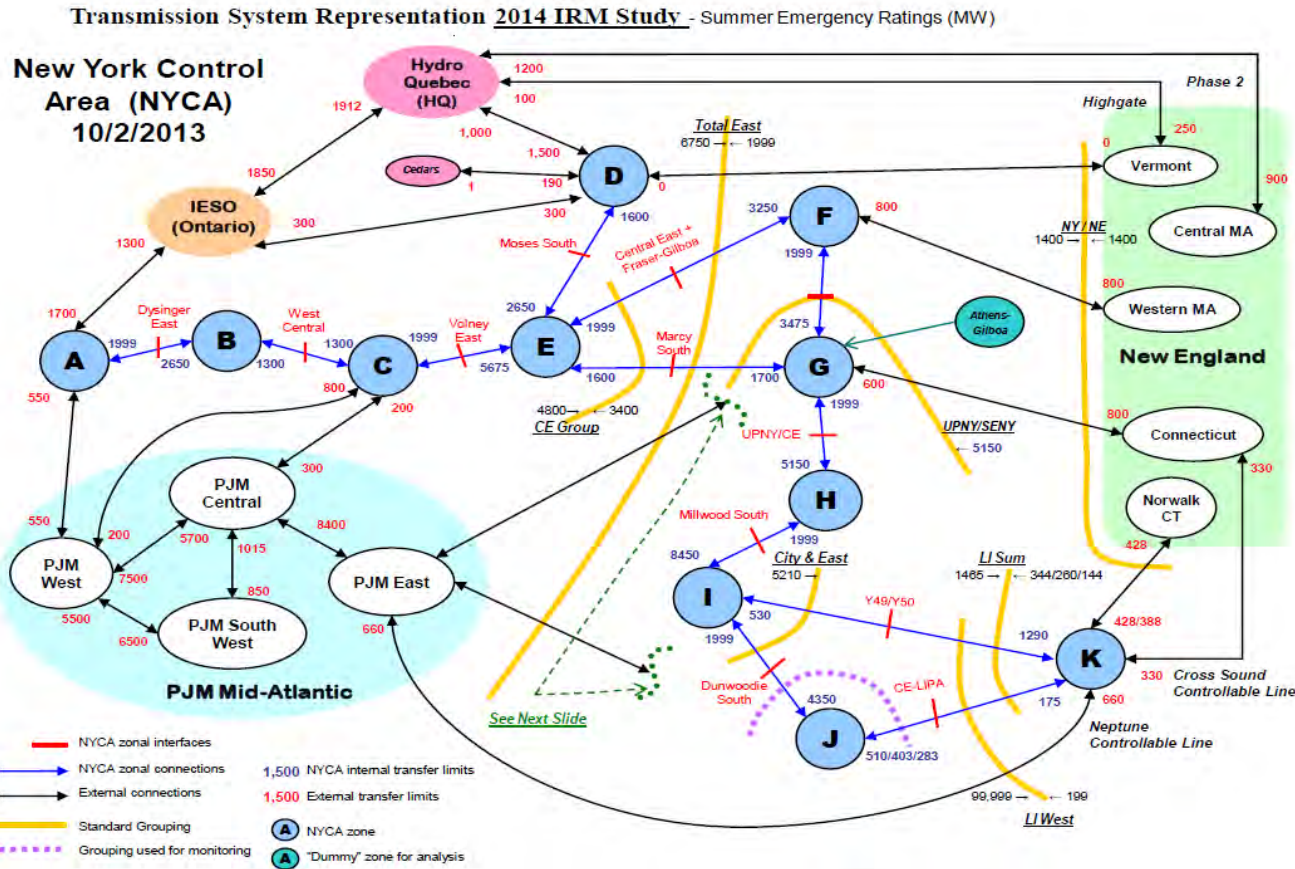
Transmission System Representation 2014 IRM Study - Summer Emergency Ratings (MW)

New York Control Area (NYCA) 10/2/2013

Hydro Quebec (HQ)
1200
100
1912
1,000
1,500
Phase 2
Highgate
250
0
900
Total East
6750 → ← 1999
Cedars
1
190
D
0
Vermont
1850
IESO (Ontario)
300
300
1600
3250
F
800
Central MA
1300
Moses South
Central East + Fraser-Gilboa
1999
NY / NE
1400 → ← 1400
800
Western MA
1700
Dysinger East
West Central
Volney East
2650
1999
3475
Athens-Gilboa
A
1999
B
1300
C
1999
E
Marcy South
G
New England
2650
1300
5675
1600
1700
600
550
800
200
4800 → ← 3400
CE Group
1999
UPNY/CE
UPNY/SENY
← 5150
800
Connecticut
330
PJM Central
300
8400
5150
H
550
200
5700
1015
Millwood South
1999
Norwalk CT
PJM West
7500
PJM East
8450
City & East
5210 →
LI Sum
1465 → ← 344/260/144
428
850
PJM South West
I
530
Y49/Y50
428/388
5500
6500
660
1999
1290
K
PJM Mid-Atlantic
Dunwoodie South
CE-LIPA
330
Cross Sound Controllable Line
4350
175
660
See Next Slide
J
510/403/283
Neptune Controllable Line
99,999 → ← 199
LI West

NYCA zonal interfaces
NYCA zonal connections
External connections
Standard Grouping
Grouping used for monitoring
1,500 NYCA internal transfer limits
1,500 External transfer limits
A NYCA zone
A "Dummy" zone for analysis